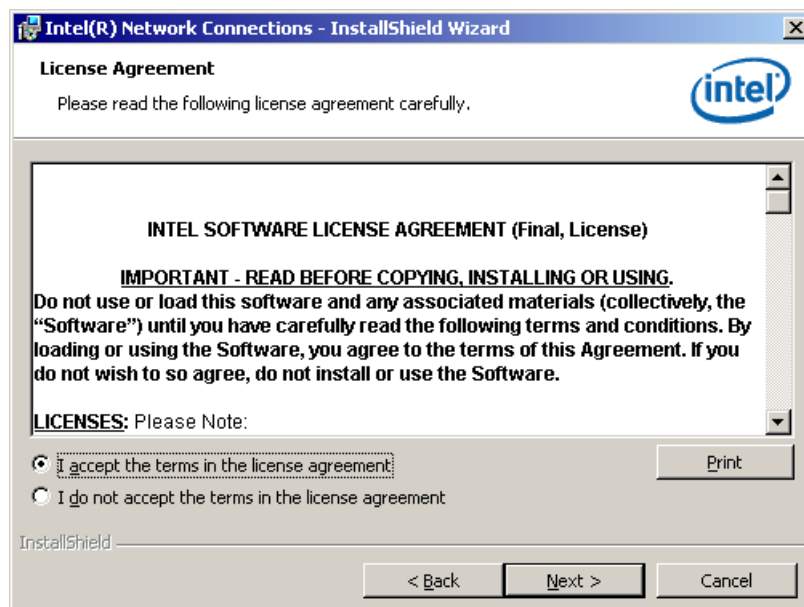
Intel(R) Network Connections - InstallShield Wizard

License Agreement

Please read the following license agreement carefully.

intel

INTEL SOFTWARE LICENSE AGREEMENT (Final, License)

IMPORTANT - READ BEFORE COPYING, INSTALLING OR USING.
Do not use or load this software and any associated materials (collectively, the "Software") until you have carefully read the following terms and conditions. By loading or using the Software, you agree to the terms of this Agreement. If you do not wish to so agree, do not install or use the Software.

LICENSES: Please Note:

I accept the terms in the license agreement

I do not accept the terms in the license agreement

Print

InstallShield

< Back

Next >

Cancel